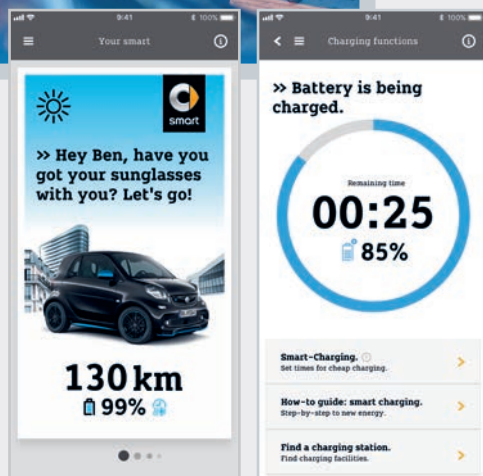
9:41
100%
Your smart

smart

» Hey Ben, have you got your sunglasses with you? Let's go!

130 km
99%

9:41
100%
Charging functions

» Battery is being charged.

Remaining time
00:25
85%

Smart-Charging.
Set times for cheap charging.

How-to guide: smart charging.
Step-by-step to new energy.

Find a charging station.
Find charging facilities.